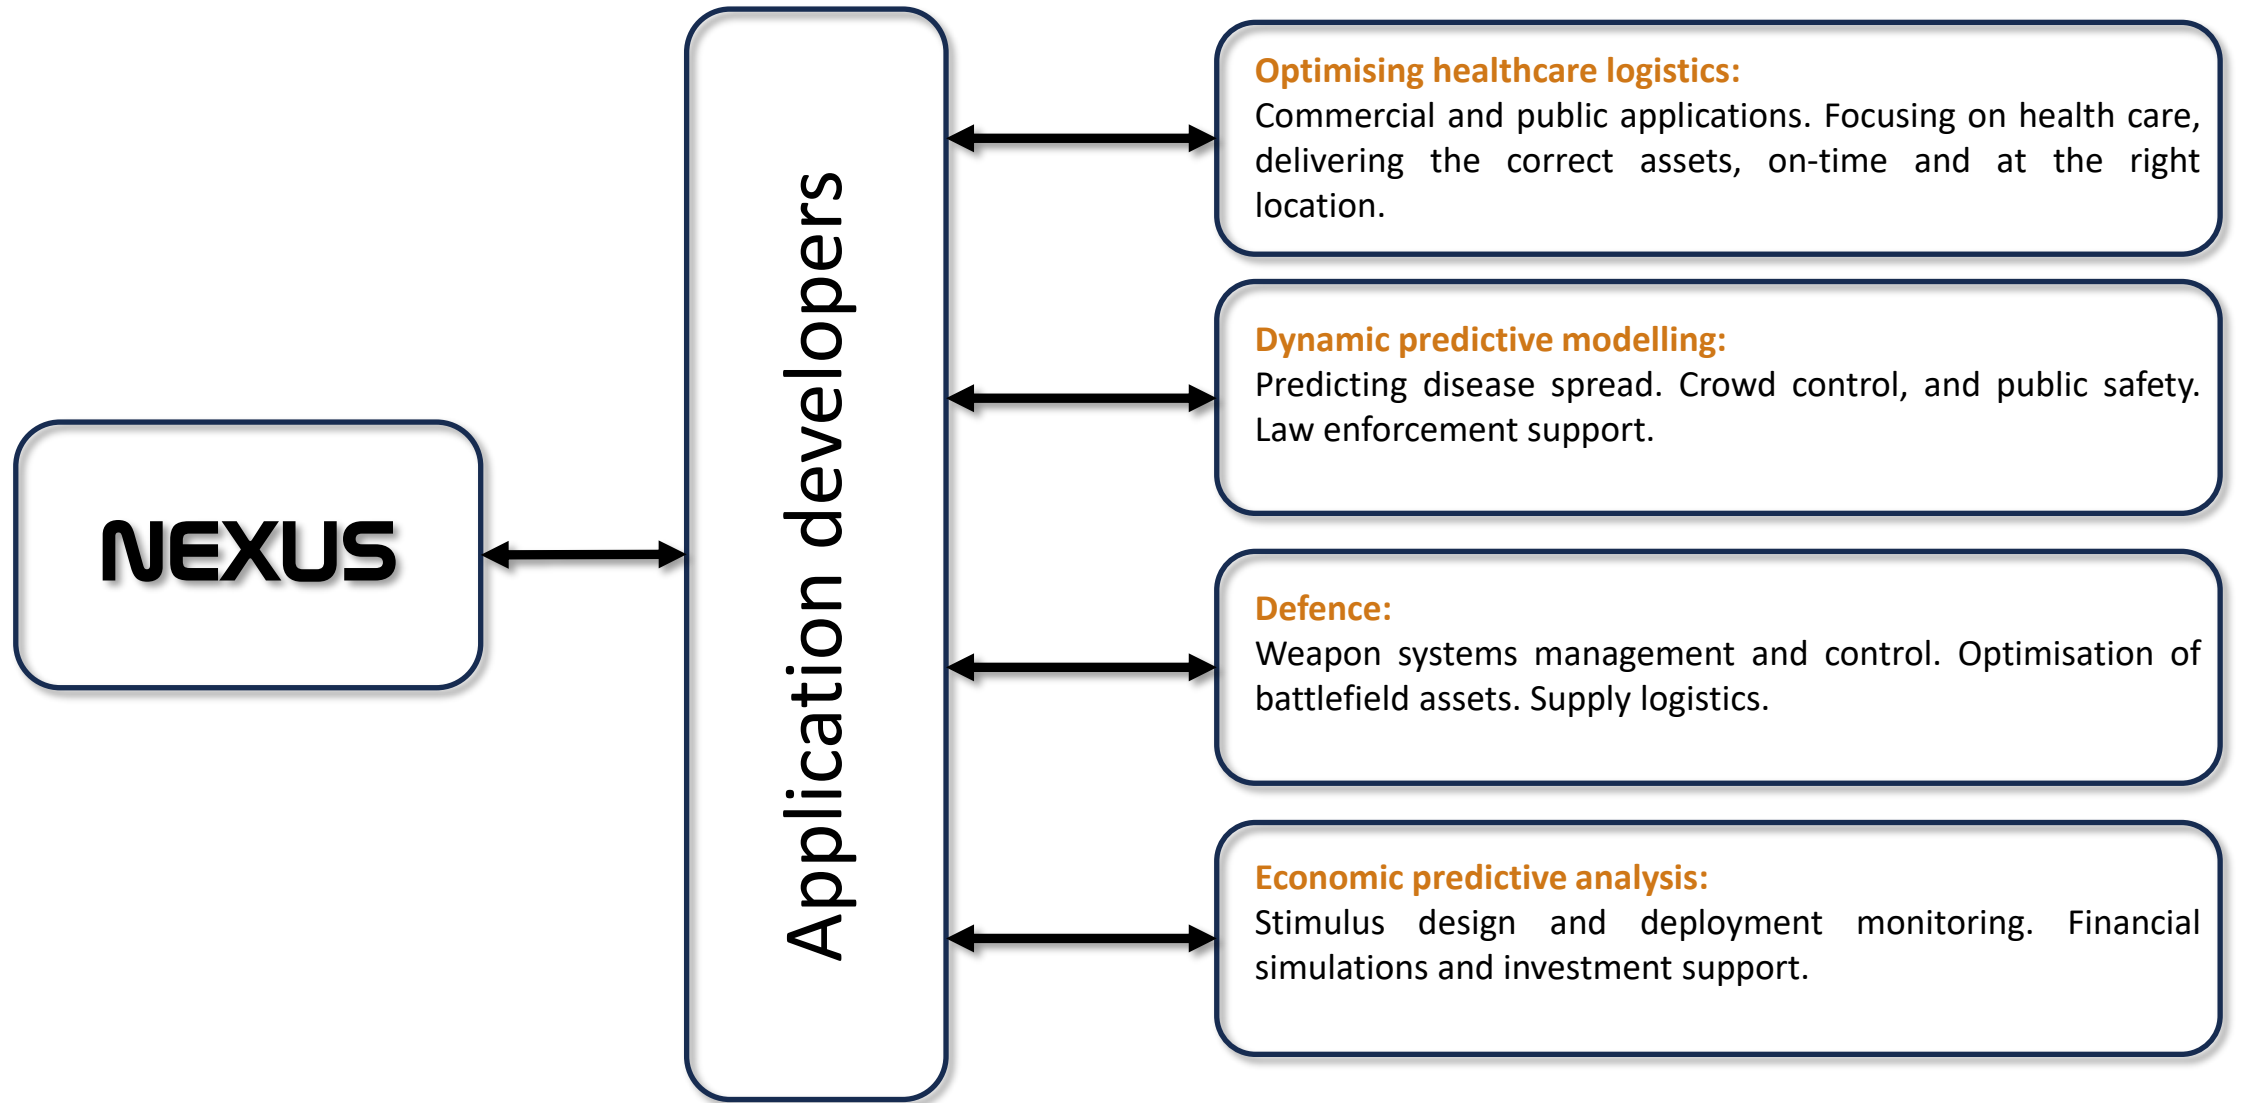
NEXUS

Application developers

Optimising healthcare logistics:
Commercial and public applications. Focusing on health care, delivering the correct assets, on-time and at the right location.

Dynamic predictive modelling:
Predicting disease spread. Crowd control, and public safety. Law enforcement support.

Defence:
Weapon systems management and control. Optimisation of battlefield assets. Supply logistics.

Economic predictive analysis:
Stimulus design and deployment monitoring. Financial simulations and investment support.